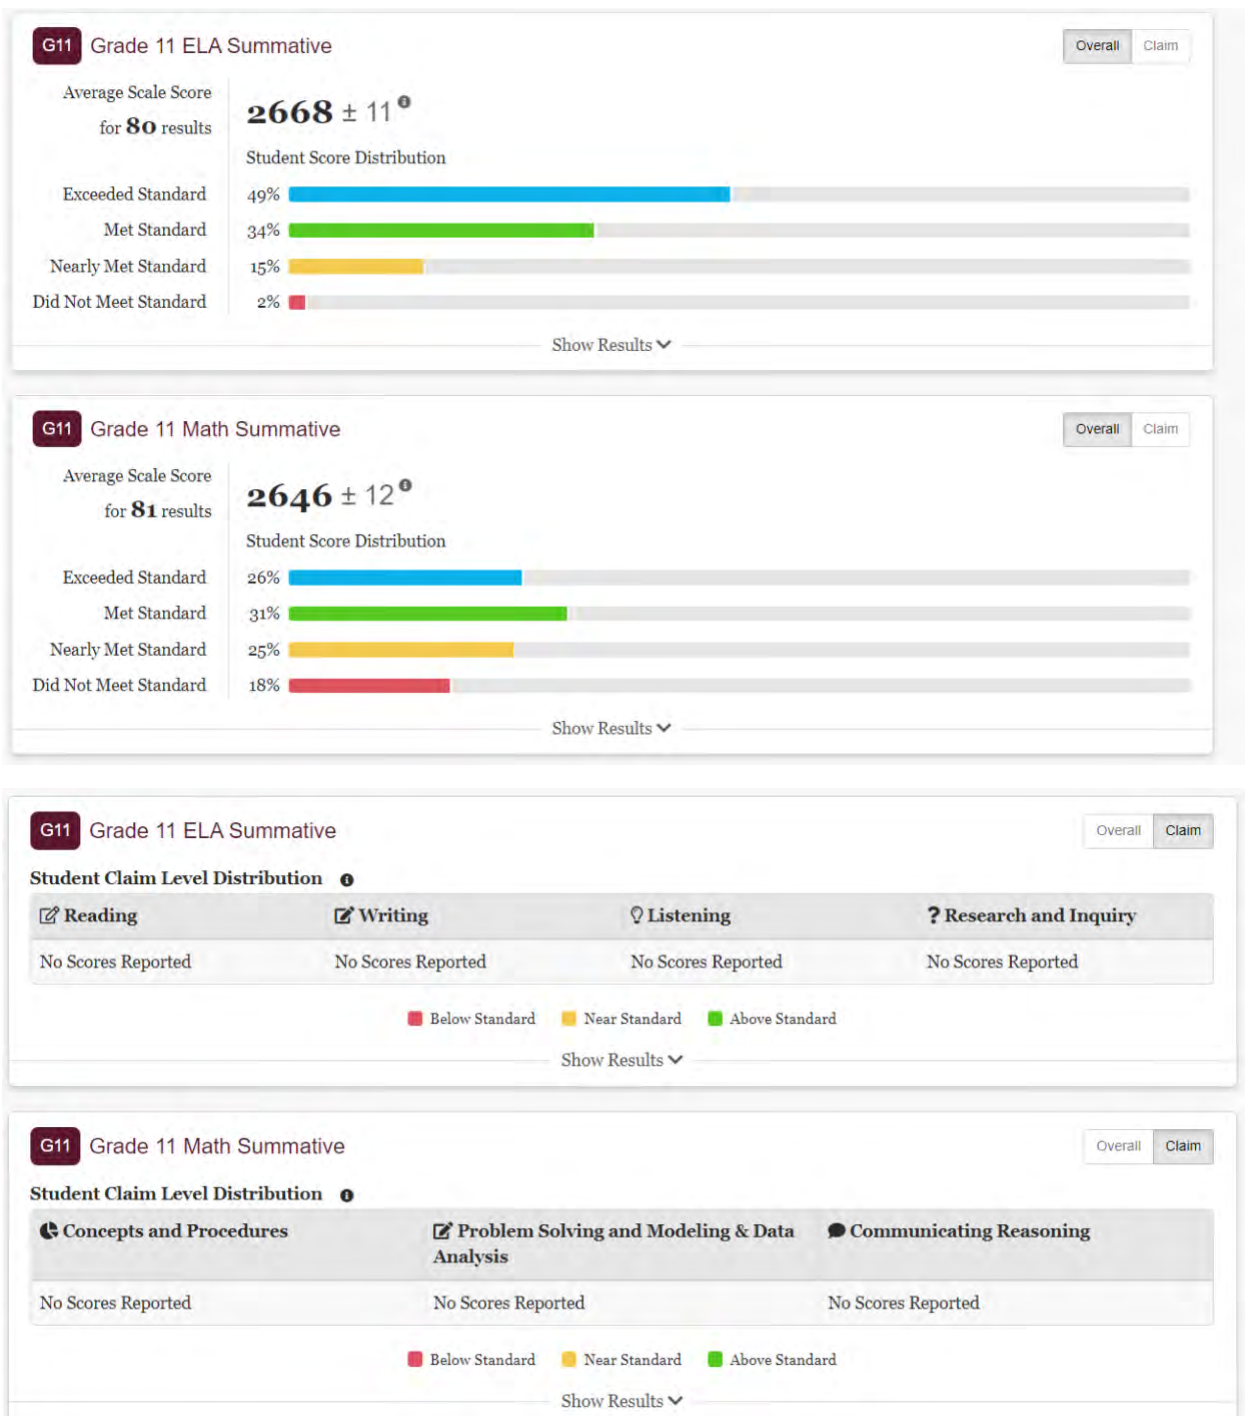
G11 Grade 11 ELA Summative

Overall Claim

Average Scale Score for 80 results

2668 ± 11

Student Score Distribution

Exceeded Standard 49%
Met Standard 34%
Nearly Met Standard 15%
Did Not Meet Standard 2%

Show Results

G11 Grade 11 Math Summative

Overall Claim

Average Scale Score for 81 results

2646 ± 12

Student Score Distribution

Exceeded Standard 26%
Met Standard 31%
Nearly Met Standard 25%
Did Not Meet Standard 18%

Show Results

G11 Grade 11 ELA Summative

Overall Claim

Student Claim Level Distribution

| Reading | Writing | Listening | Research and Inquiry |
|---|---|---|---|
| No Scores Reported | No Scores Reported | No Scores Reported | No Scores Reported |

Below Standard Near Standard Above Standard

Show Results

G11 Grade 11 Math Summative

Overall Claim

Student Claim Level Distribution

| Concepts and Procedures | Problem Solving and Modeling & Data Analysis | Communicating Reasoning |
|---|---|---|
| No Scores Reported | No Scores Reported | No Scores Reported |

Below Standard Near Standard Above Standard

Show Results